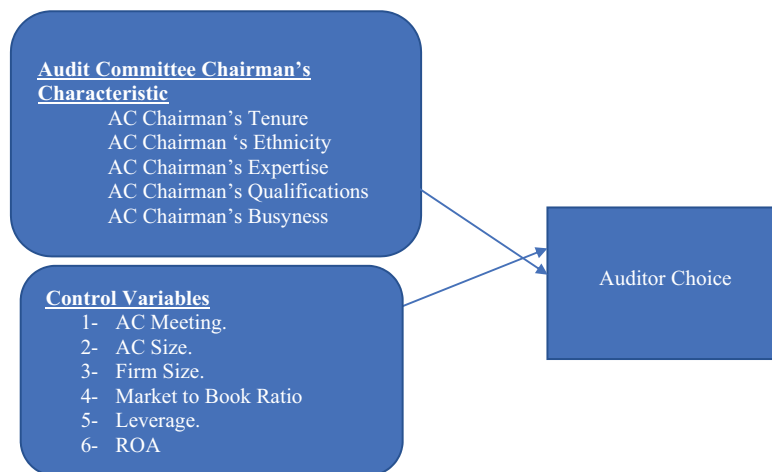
Audit Committee Chairman's Characteristic
AC Chairman's Tenure
AC Chairman 's Ethnicity
AC Chairman's Expertise
AC Chairman's Qualifications
AC Chairman's Busyness

Control Variables
1- AC Meeting.
2- AC Size.
3- Firm Size.
4- Market to Book Ratio
5- Leverage.
6- ROA

Auditor Choice